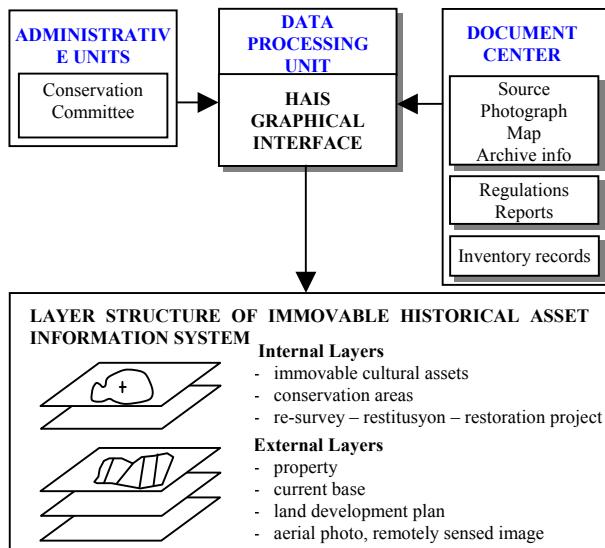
ADMINISTRATIVE UNITS

Conservation Committee

DATA PROCESSING UNIT

HAIS GRAPHICAL INTERFACE

DOCUMENT CENTER

Source
Photograph
Map
Archive info

Regulations
Reports

Inventory records

LAYER STRUCTURE OF IMMOVABLE HISTORICAL ASSET INFORMATION SYSTEM

Internal Layers
- immovable cultural assets
- conservation areas
- re-survey – restitusyon – restoration project

External Layers
- property
- current base
- land development plan
- aerial photo, remotely sensed image